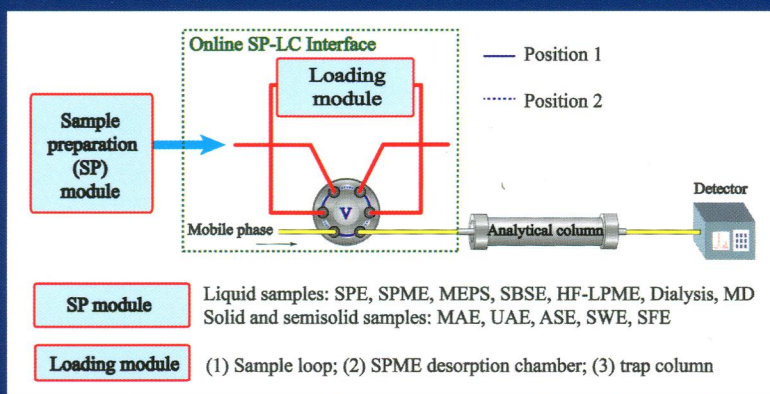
Online SP-LC Interface

Loading module

— Position 1

······ Position 2

Sample preparation (SP) module

V

Mobile phase

Analytical column

Detector

SP module

Liquid samples: SPE, SPME, MEPS, SBSE, HF-LPME, Dialysis, MD
Solid and semisolid samples: MAE, UAE, ASE, SWE, SFE

Loading module

(1) Sample loop; (2) SPME desorption chamber; (3) trap column